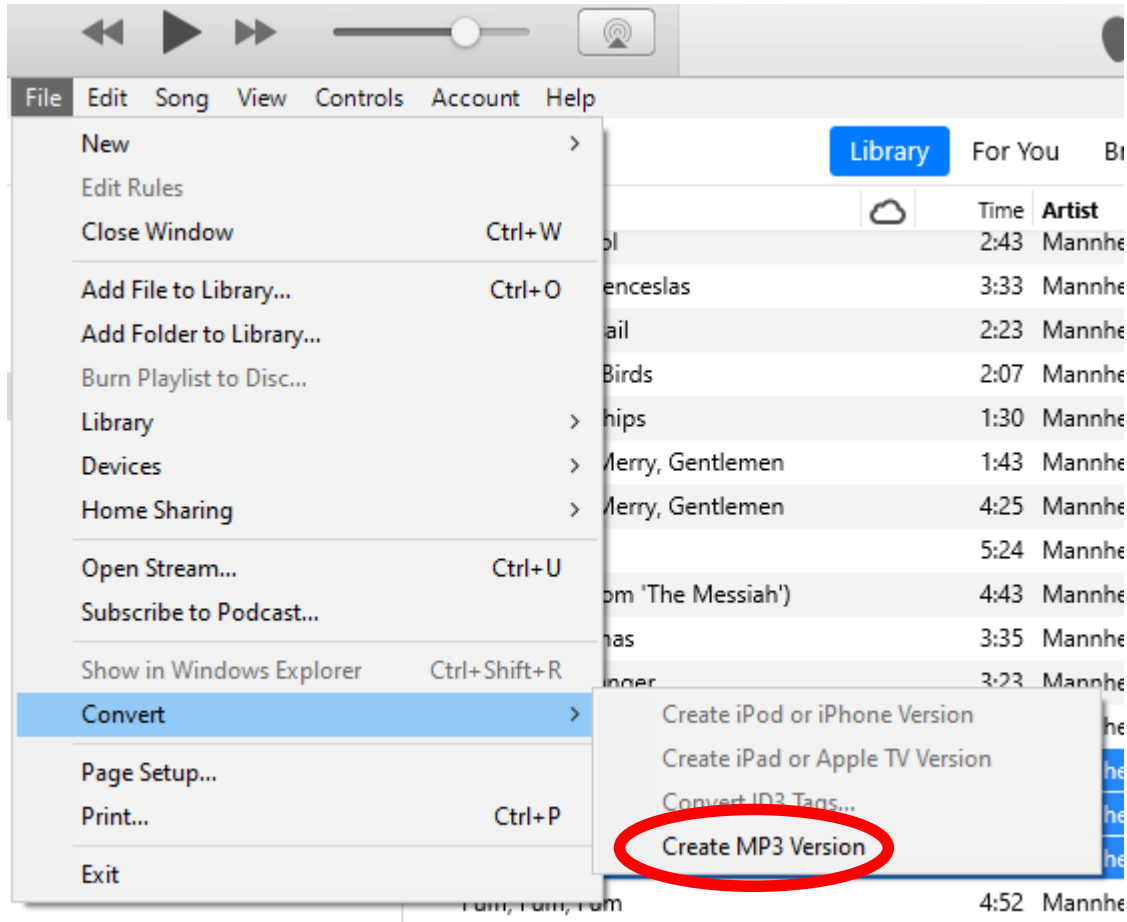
File Edit Song View Controls Account Help

New >
Edit Rules
Close Window Ctrl+W
Add File to Library... Ctrl+O
Add Folder to Library...
Burn Playlist to Disc...
Library >
Devices >
Home Sharing >
Open Stream... Ctrl+U
Subscribe to Podcast...
Show in Windows Explorer Ctrl+Shift+R
Convert >
Page Setup...
Print... Ctrl+P
Exit

Create iPod or iPhone Version
Create iPad or Apple TV Version
Convert ID3 Tags...
Create MP3 Version

Library For You Br

Time Artist
ol 2:43 Mannhe
enceslas 3:33 Mannhe
ail 2:23 Mannhe
Birds 2:07 Mannhe
hips 1:30 Mannhe
Merry, Gentlemen 1:43 Mannhe
Merry, Gentlemen 4:25 Mannhe
5:24 Mannhe
om 'The Messiah') 4:43 Mannhe
nas 3:35 Mannhe
nger 3:23 Mannhe
he
he
he
he
Pum, Pum, Pum 4:52 Mannhe